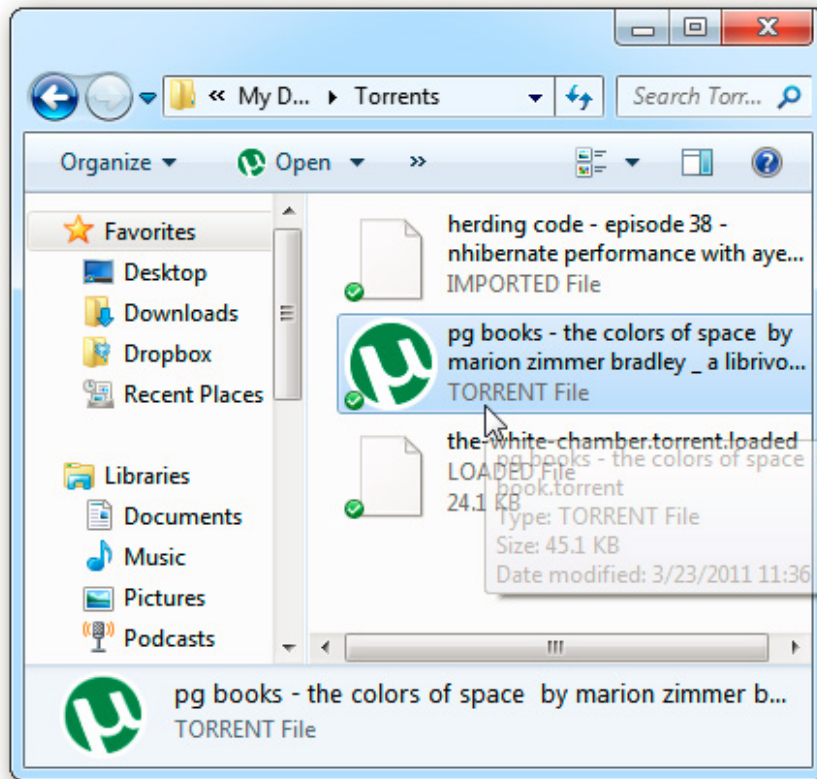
« My D... ▸ Torrents

Search Torr...

Organize ▾ Open ▾ »

Favorites
Desktop
Downloads
Dropbox
Recent Places

Libraries
Documents
Music
Pictures
Podcasts

herding code - episode 38 - nhibernate performance with aye...
IMPORTED File

pg books - the colors of space by marion zimmer bradley _ a librivo...
TORRENT File

the-white-chamber.torrent.loaded
LOADED File
24.1 KB

pg books - the colors of space book.torrent
Type: TORRENT File
Size: 45.1 KB
Date modified: 3/23/2011 11:36

pg books - the colors of space by marion zimmer b...
TORRENT File